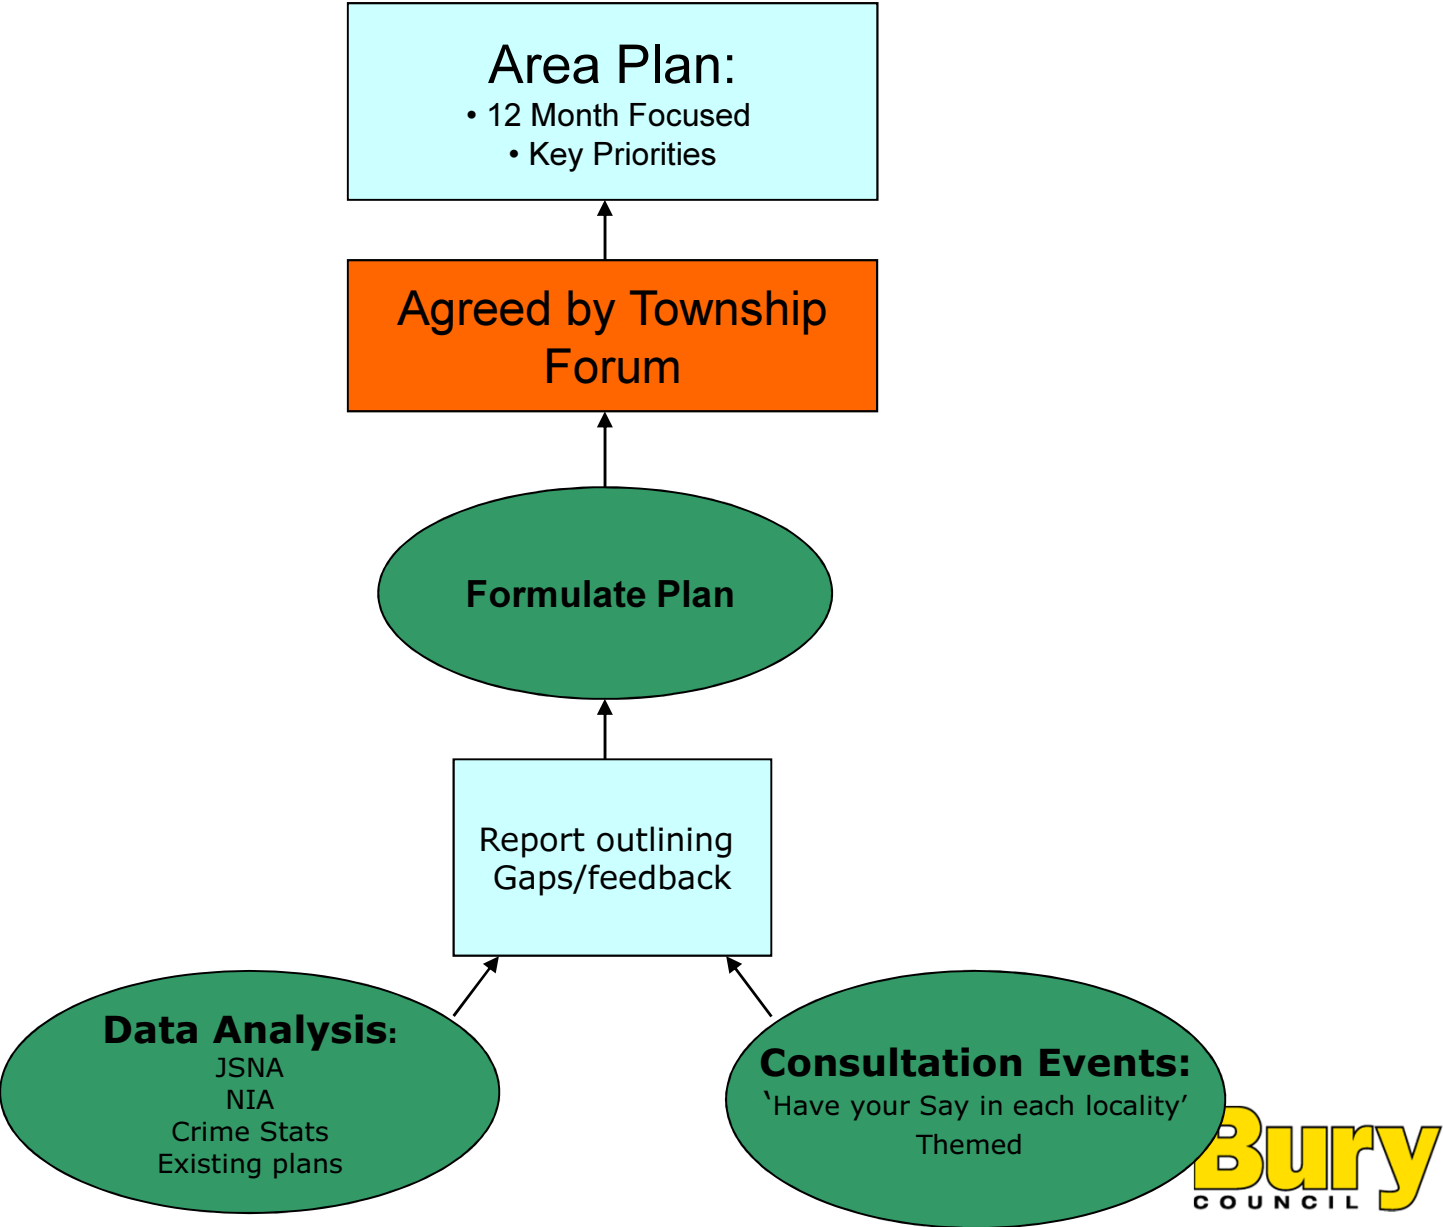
Area Plan:
• 12 Month Focused
• Key Priorities

Agreed by Township Forum

Formulate Plan

Report outlining Gaps/feedback

Data Analysis:
JSNA
NIA
Crime Stats
Existing plans

Consultation Events:
'Have your Say in each locality'
Themed

Bury
COUNCIL